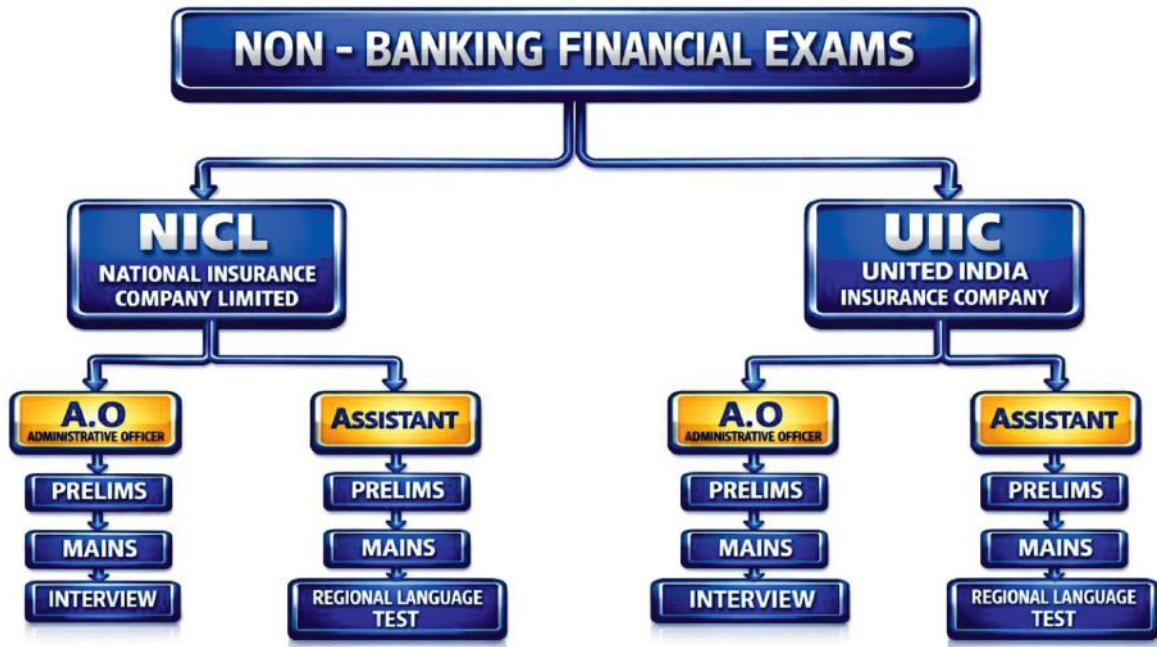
NON - BANKING FINANCIAL EXAMS

NICL
NATIONAL INSURANCE COMPANY LIMITED

A.O
ADMINISTRATIVE OFFICER

PRELIMS

MAINS

INTERVIEW

ASSISTANT

PRELIMS

MAINS

REGIONAL LANGUAGE TEST

UIIC
UNITED INDIA INSURANCE COMPANY

A.O
ADMINISTRATIVE OFFICER

PRELIMS

MAINS

INTERVIEW

ASSISTANT

PRELIMS

MAINS

REGIONAL LANGUAGE TEST